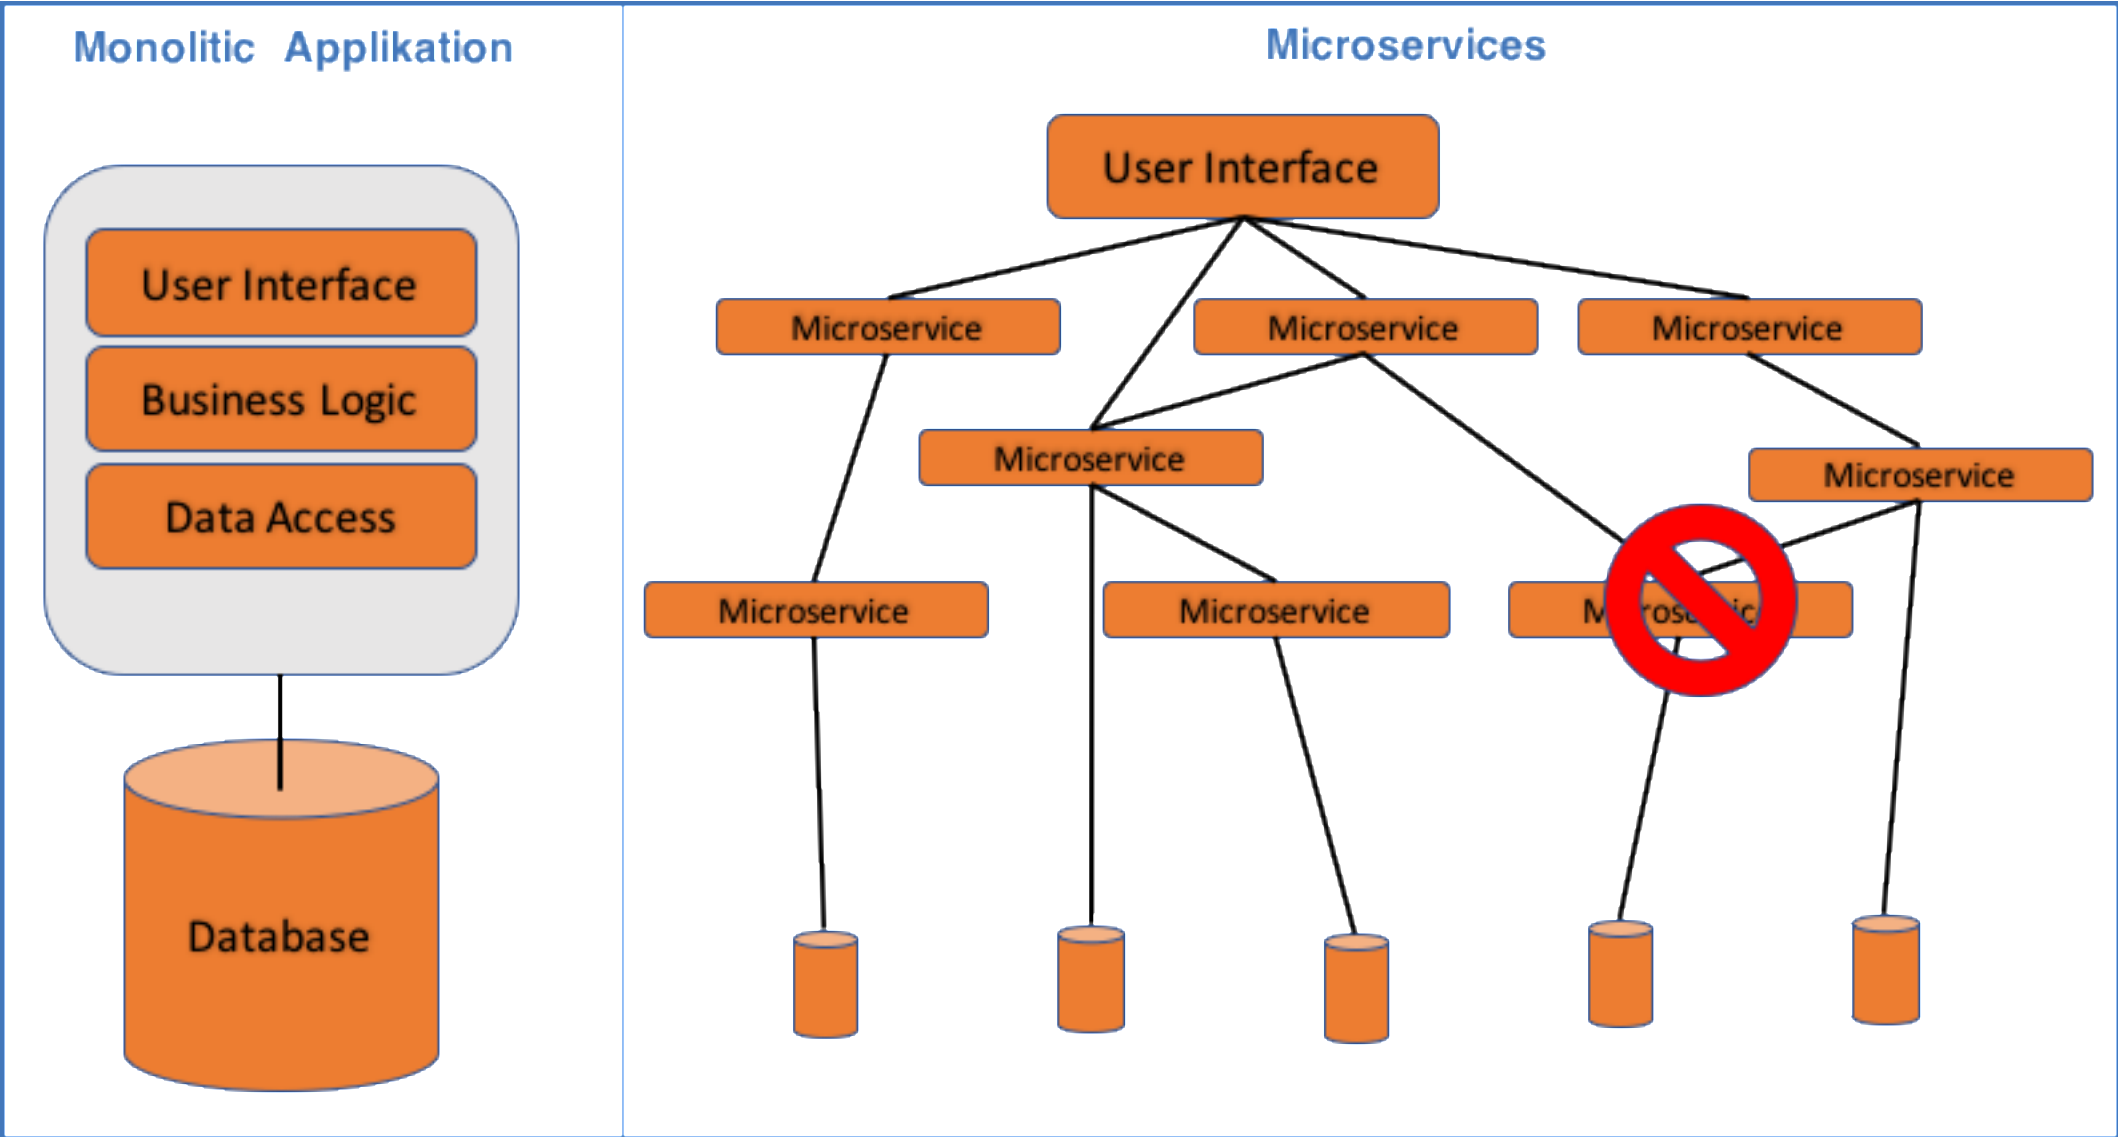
Monolitic Applikation

User Interface

Business Logic

Data Access

Database

Microservices

User Interface

Microservice

Microservice

Microservice

Microservice

Microservice

Microservice

Microservice

M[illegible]ros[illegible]ic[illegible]